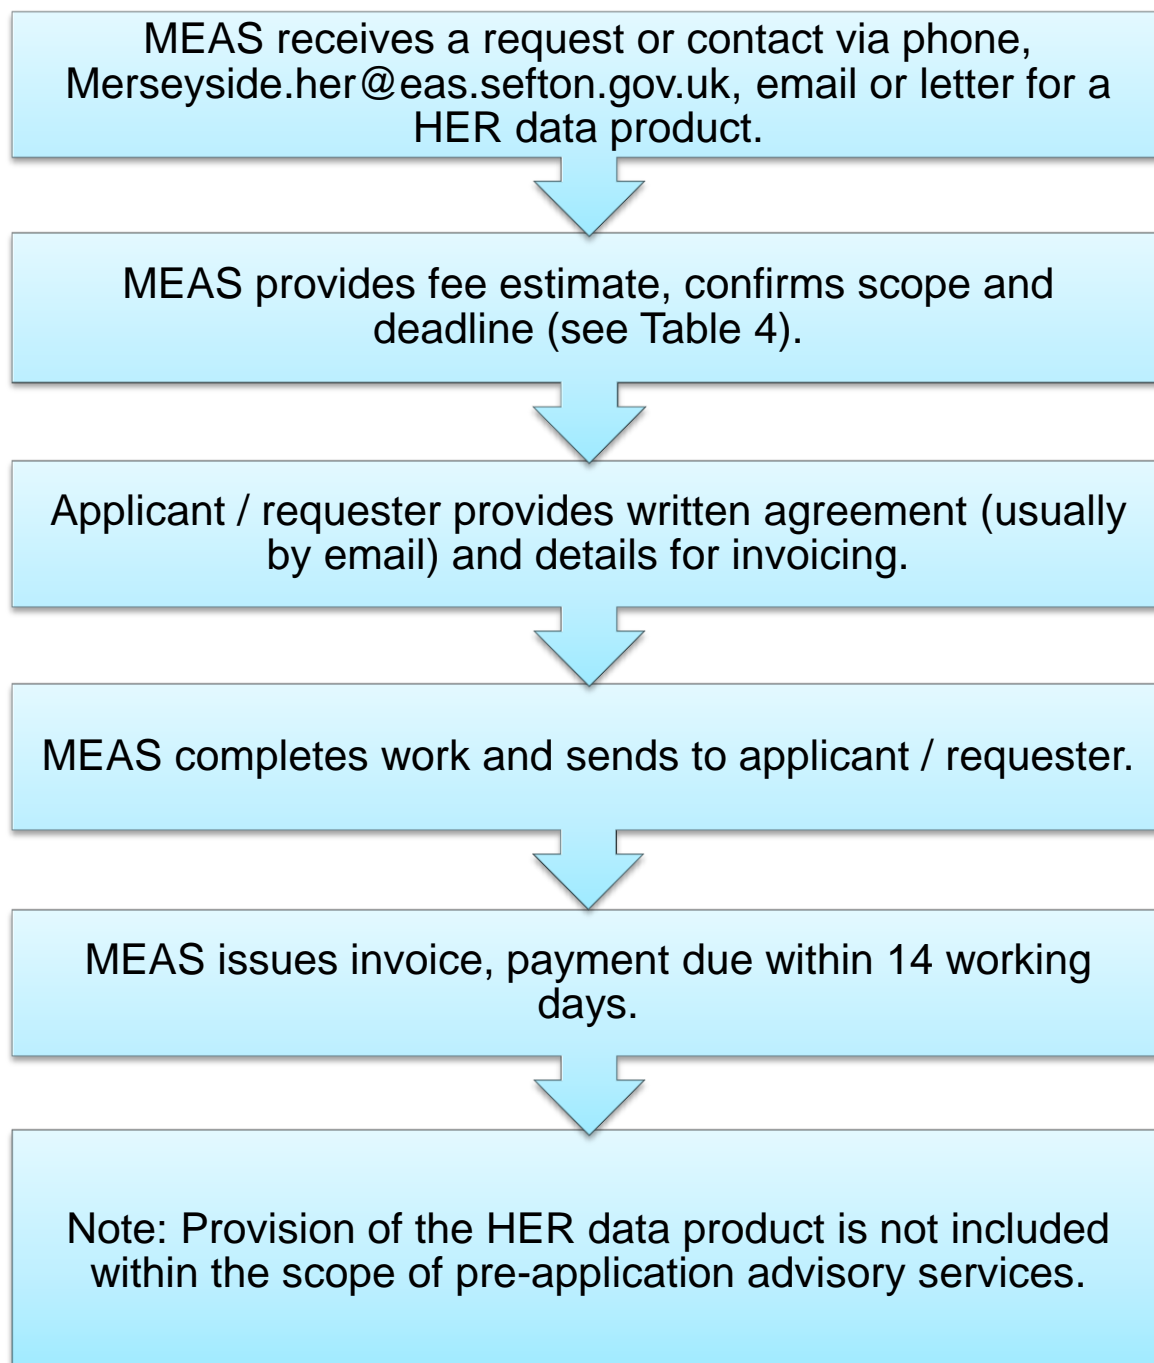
MEAS receives a request or contact via phone, Merseyside.her@eas.sefton.gov.uk, email or letter for a HER data product.

MEAS provides fee estimate, confirms scope and deadline (see Table 4).

Applicant / requester provides written agreement (usually by email) and details for invoicing.

MEAS completes work and sends to applicant / requester.

MEAS issues invoice, payment due within 14 working days.

Note: Provision of the HER data product is not included within the scope of pre-application advisory services.